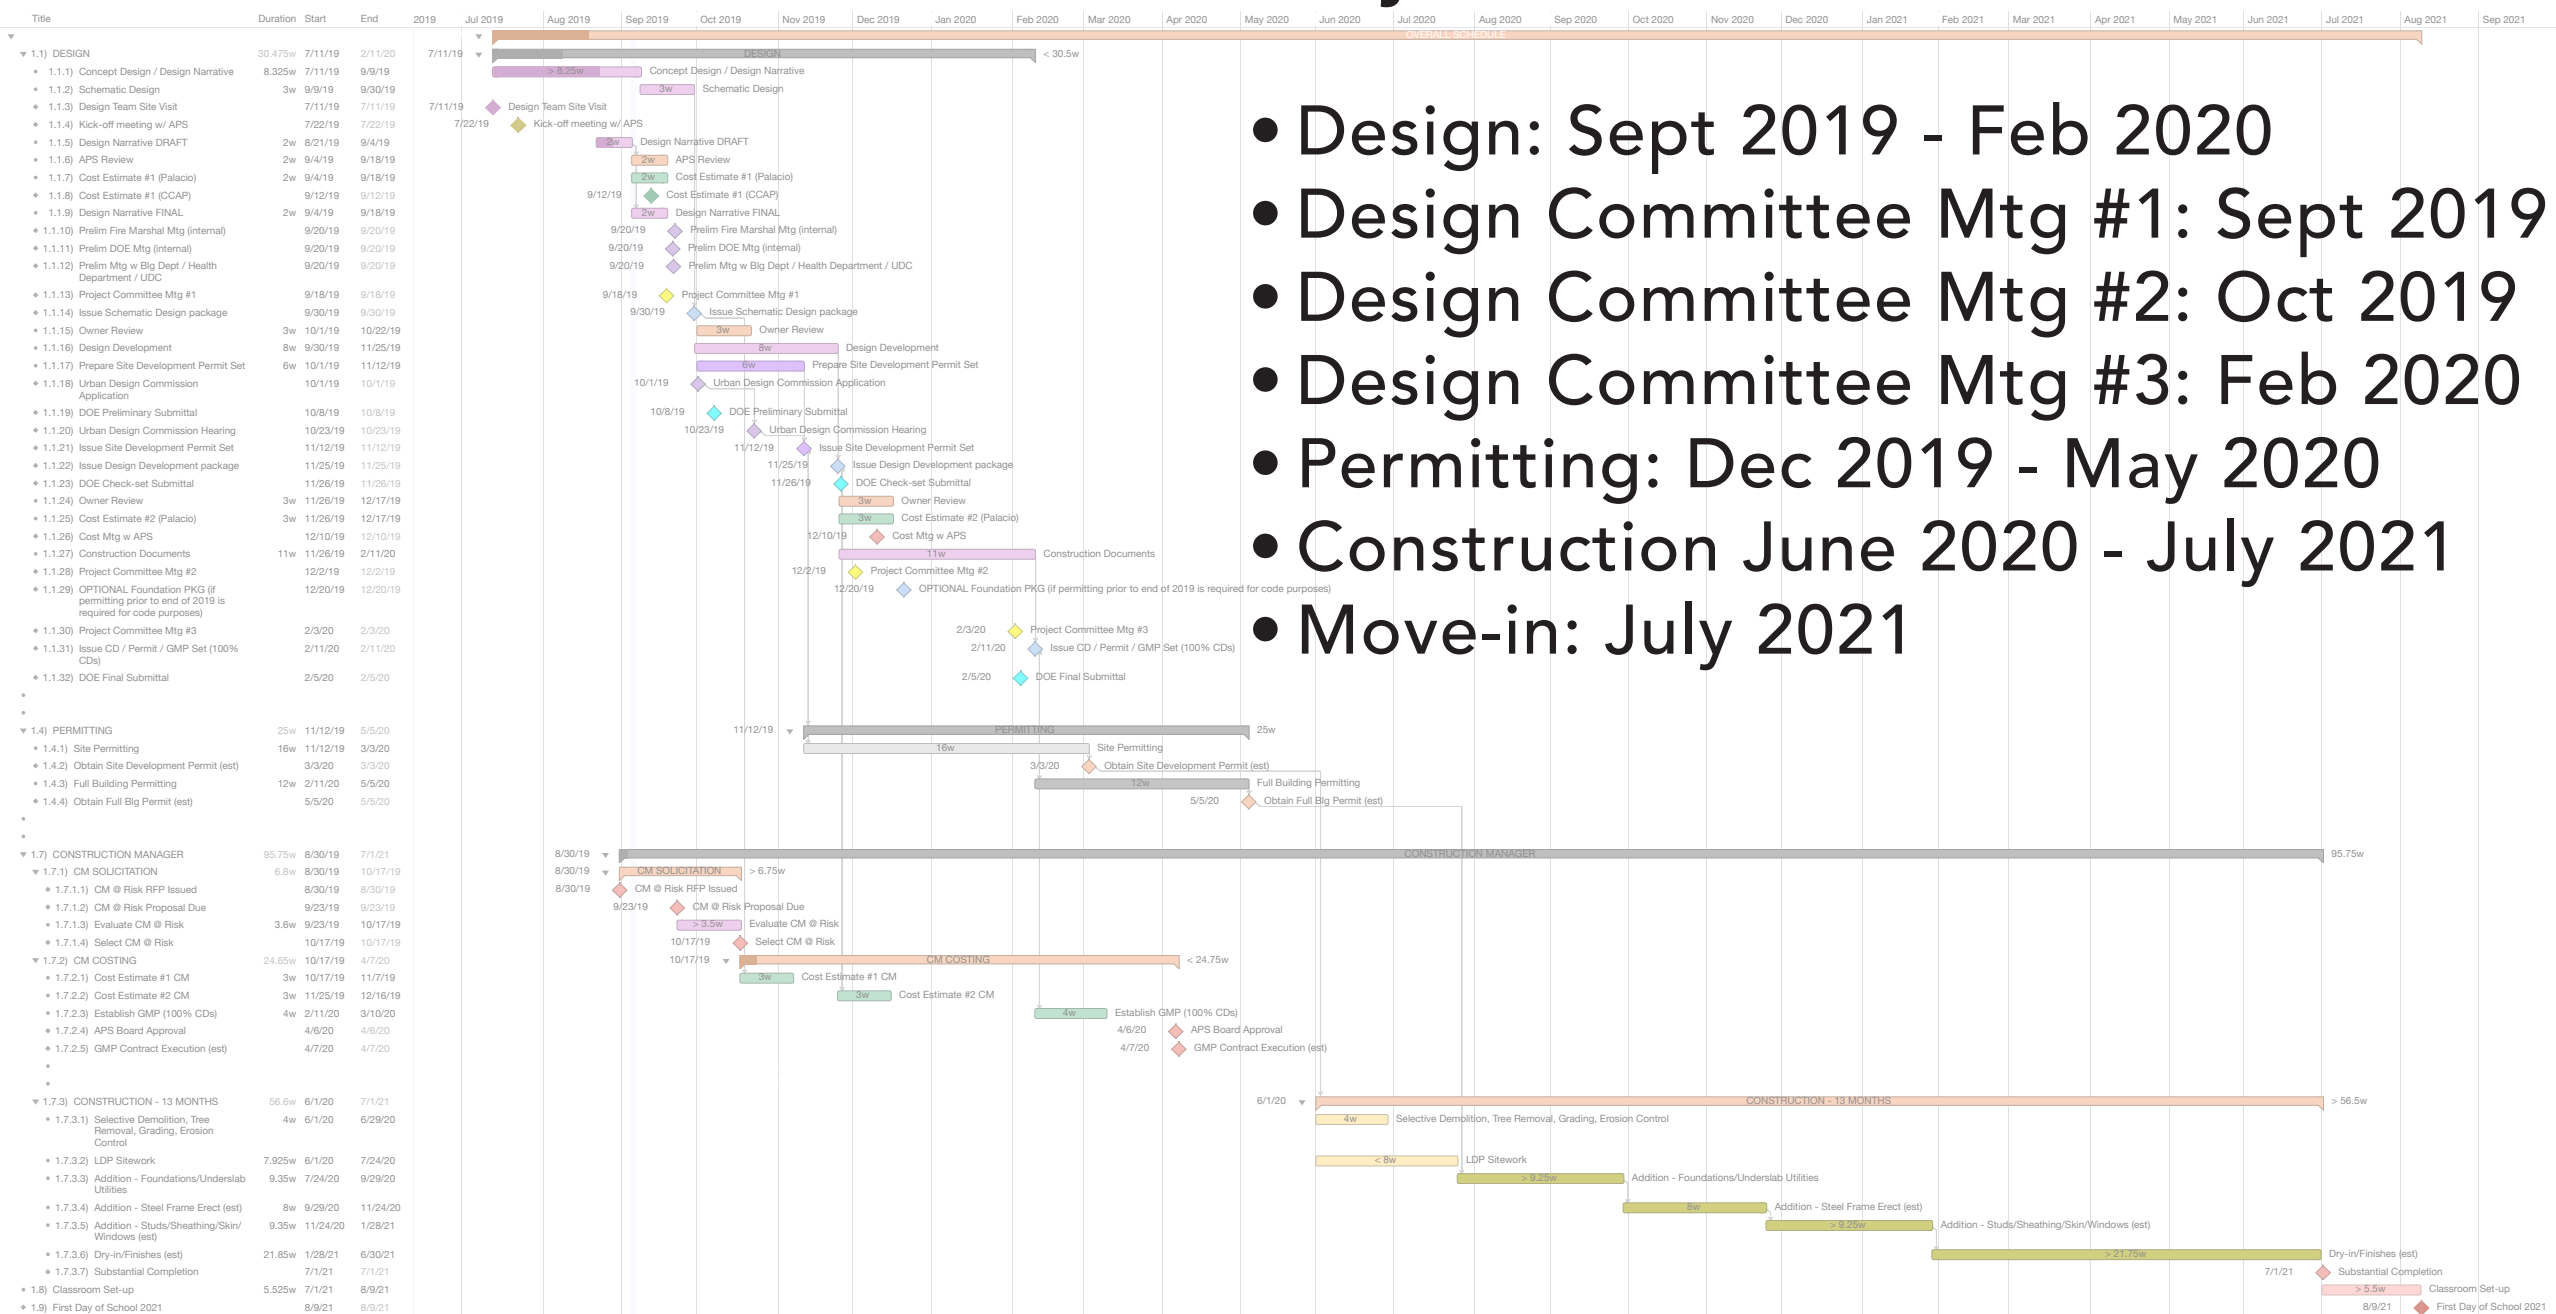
| Title | Duration | Start | End |
|---|---|---|---|
| 1.1) DESIGN | 30.475w | 7/11/19 | 2/11/20 |
| 1.1.1) Concept Design / Design Narrative | 8.325w | 7/11/19 | 9/9/19 |
| 1.1.2) Schematic Design | 3w | 9/9/19 | 9/30/19 |
| 1.1.3) Design Team Site Visit | | 7/11/19 | 7/11/19 |
| 1.1.4) Kick-off meeting w/ APS | | 7/22/19 | 7/22/19 |
| 1.1.5) Design Narrative DRAFT | 2w | 8/21/19 | 9/4/19 |
| 1.1.6) APS Review | 2w | 9/4/19 | 9/18/19 |
| 1.1.7) Cost Estimate #1 (Palacio) | 2w | 9/4/19 | 9/18/19 |
| 1.1.8) Cost Estimate #1 (CCAP) | | 9/12/19 | 9/12/19 |
| 1.1.9) Design Narrative FINAL | 2w | 9/4/19 | 9/18/19 |
| 1.1.10) Prelim Fire Marshal Mtg (internal) | | 9/20/19 | 9/20/19 |
| 1.1.11) Prelim DOE Mtg (internal) | | 9/20/19 | 9/20/19 |
| 1.1.12) Prelim Mtg w Blg Dept / Health Department / UDC | | 9/20/19 | 9/20/19 |
| 1.1.13) Project Committee Mtg #1 | | 9/18/19 | 9/18/19 |
| 1.1.14) Issue Schematic Design package | | 9/30/19 | 9/30/19 |
| 1.1.15) Owner Review | 3w | 10/1/19 | 10/22/19 |
| 1.1.16) Design Development | 8w | 9/30/19 | 11/25/19 |
| 1.1.17) Prepare Site Development Permit Set | 6w | 10/1/19 | 11/12/19 |
| 1.1.18) Urban Design Commission Application | | 10/1/19 | 10/1/19 |
| 1.1.19) DOE Preliminary Submittal | | 10/8/19 | 10/8/19 |
| 1.1.20) Urban Design Commission Hearing | | 10/23/19 | 10/23/19 |
| 1.1.21) Issue Site Development Permit Set | | 11/12/19 | 11/12/19 |
| 1.1.22) Issue Design Development package | | 11/25/19 | 11/25/19 |
| 1.1.23) DOE Check-set Submittal | | 11/26/19 | 11/26/19 |
| 1.1.24) Owner Review | 3w | 11/26/19 | 12/17/19 |
| 1.1.25) Cost Estimate #2 (Palacio) | 3w | 11/26/19 | 12/17/19 |
| 1.1.26) Cost Mtg w APS | | 12/10/19 | 12/10/19 |
| 1.1.27) Construction Documents | 11w | 11/26/19 | 2/11/20 |
| 1.1.28) Project Committee Mtg #2 | | 12/2/19 | 12/2/19 |
| 1.1.29) OPTIONAL Foundation PKG (if permitting prior to end of 2019 is required for code purposes) | | 12/20/19 | 12/20/19 |
| 1.1.30) Project Committee Mtg #3 | | 2/3/20 | 2/3/20 |
| 1.1.31) Issue CD / Permit / GMP Set (100% CDs) | | 2/11/20 | 2/11/20 |
| 1.1.32) DOE Final Submittal | | 2/5/20 | 2/5/20 |
| 1.4) PERMITTING | 25w | 11/12/19 | 5/5/20 |
| 1.4.1) Site Permitting | 16w | 11/12/19 | 3/3/20 |
| 1.4.2) Obtain Site Development Permit (est) | | 3/3/20 | 3/3/20 |
| 1.4.3) Full Building Permitting | 12w | 2/11/20 | 5/5/20 |
| 1.4.4) Obtain Full Blg Permit (est) | | 5/5/20 | 5/5/20 |
| 1.7) CONSTRUCTION MANAGER | 95.75w | 8/30/19 | 7/1/21 |
| 1.7.1) CM SOLICITATION | 6.8w | 8/30/19 | 10/17/19 |
| 1.7.1.1) CM @ Risk RFP Issued | | 8/30/19 | 8/30/19 |
| 1.7.1.2) CM @ Risk Proposal Due | | 9/23/19 | 9/23/19 |
| 1.7.1.3) Evaluate CM @ Risk | 3.6w | 9/23/19 | 10/17/19 |
| 1.7.1.4) Select CM @ Risk | | 10/17/19 | 10/17/19 |
| 1.7.2) CM COSTING | 24.65w | 10/17/19 | 4/7/20 |
| 1.7.2.1) Cost Estimate #1 CM | 3w | 10/17/19 | 11/7/19 |
| 1.7.2.2) Cost Estimate #2 CM | 3w | 11/25/19 | 12/16/19 |
| 1.7.2.3) Establish GMP (100% CDs) | 4w | 2/11/20 | 3/10/20 |
| 1.7.2.4) APS Board Approval | | 4/6/20 | 4/6/20 |
| 1.7.2.5) GMP Contract Execution (est) | | 4/7/20 | 4/7/20 |
| 1.7.3) CONSTRUCTION - 13 MONTHS | 56.6w | 6/1/20 | 7/1/21 |
| 1.7.3.1) Selective Demolition, Tree Removal, Grading, Erosion Control | 4w | 6/1/20 | 6/29/20 |
| 1.7.3.2) LDP Sitework | 7.925w | 6/1/20 | 7/24/20 |
| 1.7.3.3) Addition - Foundations/Underslab Utilities | 9.35w | 7/24/20 | 9/29/20 |
| 1.7.3.4) Addition - Steel Frame Erect (est) | 8w | 9/29/20 | 11/24/20 |
| 1.7.3.5) Addition - Studs/Sheathing/Skin/Windows (est) | 9.35w | 11/24/20 | 1/28/21 |
| 1.7.3.6) Dry-in/Finishes (est) | 21.85w | 1/28/21 | 6/30/21 |
| 1.7.3.7) Substantial Completion | | 7/1/21 | 7/1/21 |
| 1.8) Classroom Set-up | 5.525w | 7/1/21 | 8/9/21 |
| 1.9) First Day of School 2021 | | 8/9/21 | 8/9/21 |

2019 Jul 2019 Aug 2019 Sep 2019 Oct 2019 Nov 2019 Dec 2019 Jan 2020 Feb 2020 Mar 2020 Apr 2020 May 2020 Jun 2020 Jul 2020 Aug 2020 Sep 2020 Oct 2020 Nov 2020 Dec 2020 Jan 2021 Feb 2021 Mar 2021 Apr 2021 May 2021 Jun 2021 Jul 2021 Aug 2021 Sep 2021

OVERALL SCHEDULE
DESIGN < 30.5w
PERMITTING 25w
CONSTRUCTION MANAGER 95.75w
CM SOLICITATION > 6.75w
CM COSTING < 24.75w
CONSTRUCTION - 13 MONTHS > 56.5w

• Design: Sept 2019 - Feb 2020
• Design Committee Mtg #1: Sept 2019
• Design Committee Mtg #2: Oct 2019
• Design Committee Mtg #3: Feb 2020
• Permitting: Dec 2019 - May 2020
• Construction June 2020 - July 2021
• Move-in: July 2021